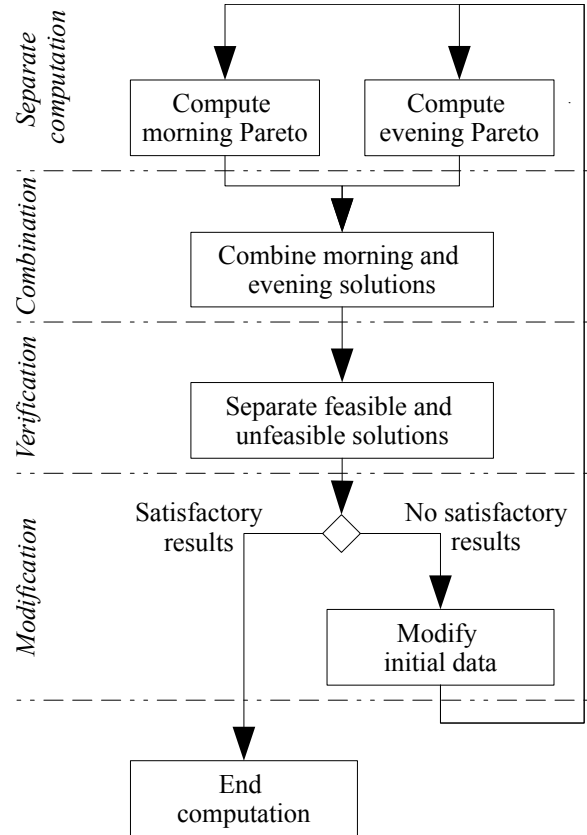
Separate computation

Compute morning Pareto

Compute evening Pareto

Combination

Combine morning and evening solutions

Verification

Separate feasible and unfeasible solutions

Modification

Satisfactory results

No satisfactory results

Modify initial data

End computation